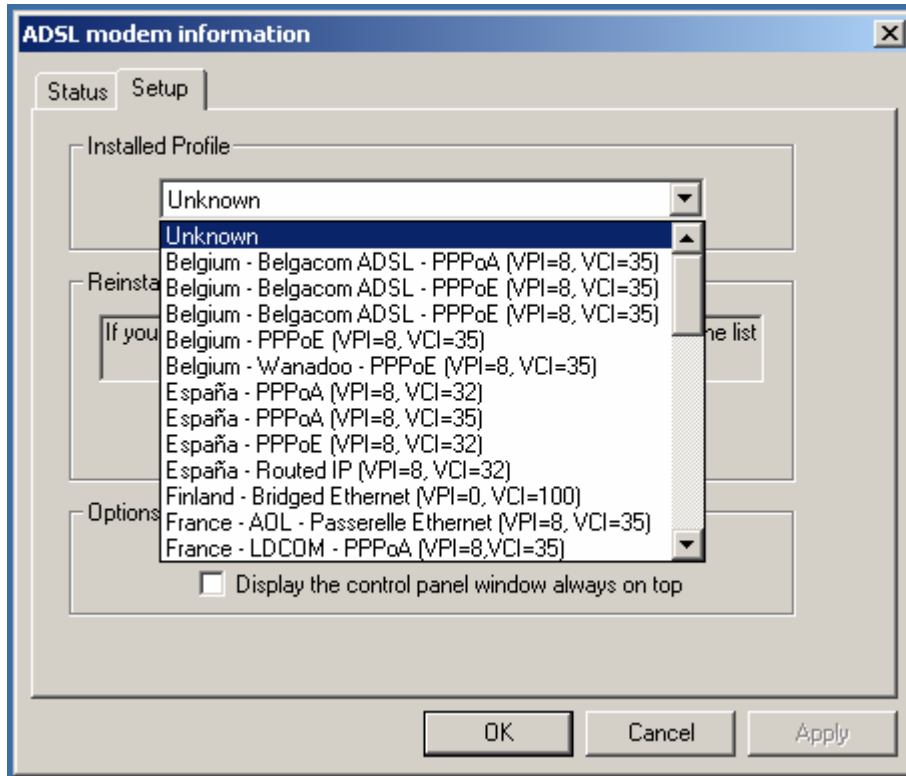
ADSL modem information

Status | Setup

Installed Profile

Unknown

Unknown
Belgium - Belgacom ADSL - PPPoA (VPI=8, VCI=35)
Belgium - Belgacom ADSL - PPPoE (VPI=8, VCI=35)
Belgium - Belgacom ADSL - PPPoE (VPI=8, VCI=35)
Belgium - PPPoE (VPI=8, VCI=35)
Belgium - Wanadoo - PPPoE (VPI=8, VCI=35)
España - PPPoA (VPI=8, VCI=32)
España - PPPoA (VPI=8, VCI=35)
España - PPPoE (VPI=8, VCI=32)
España - Routed IP (VPI=8, VCI=32)
Finland - Bridged Ethernet (VPI=0, VCI=100)
France - AOL - Passerelle Ethernet (VPI=8, VCI=35)
France - LDCOM - PPPoA (VPI=8,VCI=35)

Reinsta

If you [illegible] he list

Options

Display the control panel window always on top

OK | Cancel | Apply